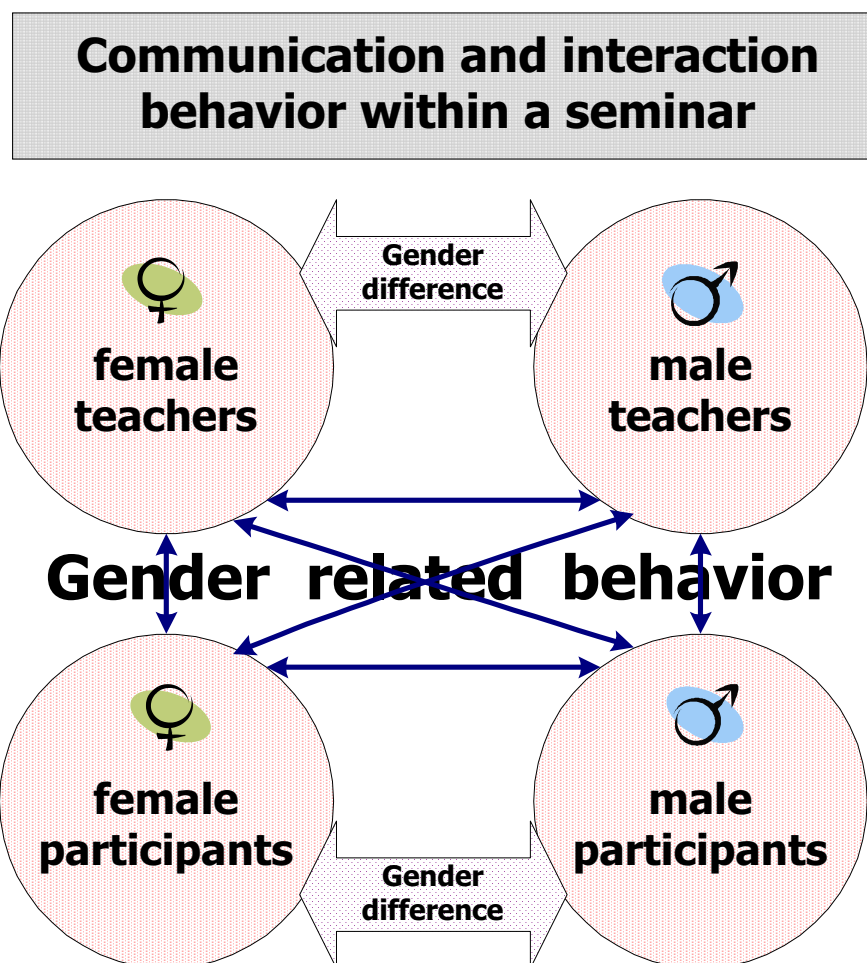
Communication and interaction behavior within a seminar

Gender difference

♀

female teachers

♂

male teachers

Gender related behavior

♀

female participants

♂

male participants

Gender difference